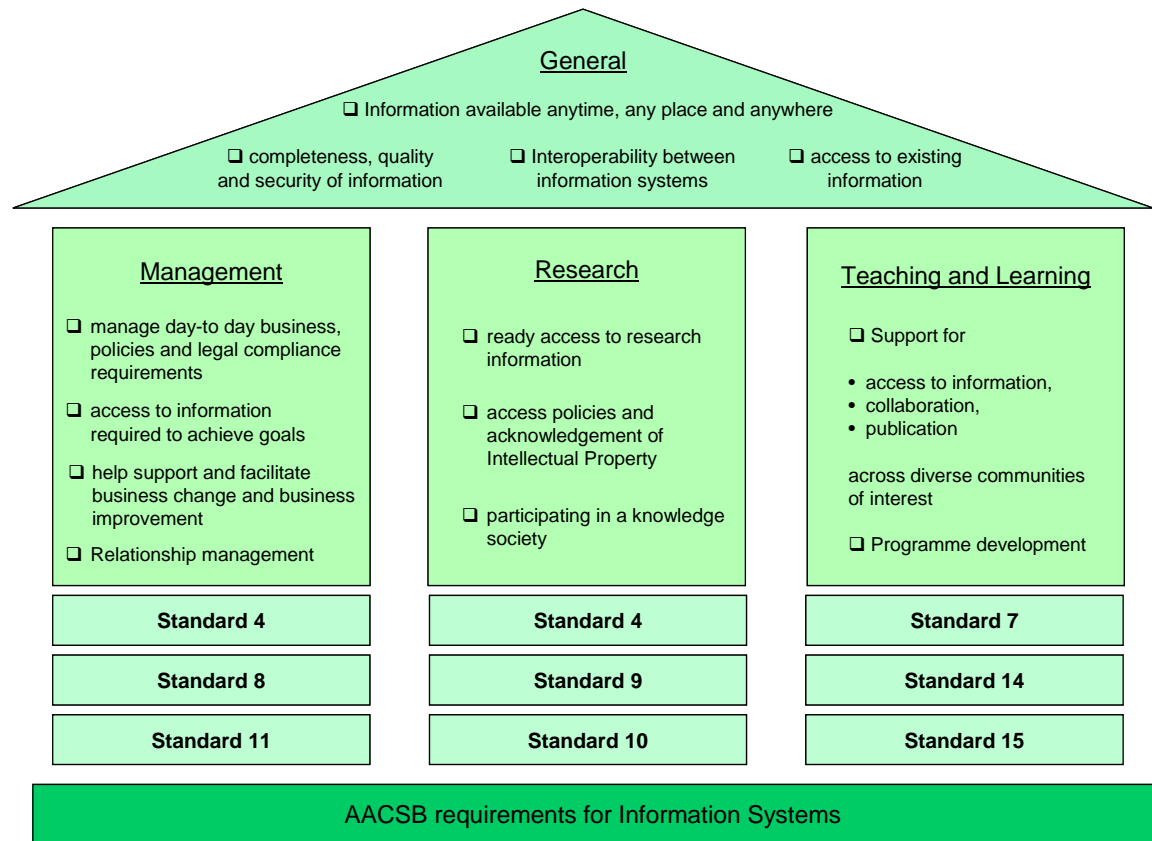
General

❑ Information available anytime, any place and anywhere

❑ completeness, quality and security of information

❑ Interoperability between information systems

❑ access to existing information

Management

❑ manage day-to day business, policies and legal compliance requirements

❑ access to information required to achieve goals

❑ help support and facilitate business change and business improvement

❑ Relationship management

Standard 4

Standard 8

Standard 11

Research

❑ ready access to research information

❑ access policies and acknowledgement of Intellectual Property

❑ participating in a knowledge society

Standard 4

Standard 9

Standard 10

Teaching and Learning

❑ Support for

• access to information,
• collaboration,
• publication

across diverse communities of interest

❑ Programme development

Standard 7

Standard 14

Standard 15

AACSB requirements for Information Systems